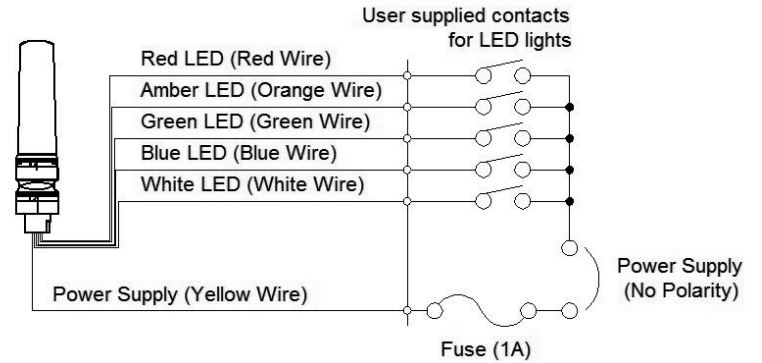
User supplied contacts for LED lights

Red LED (Red Wire)

Amber LED (Orange Wire)

Green LED (Green Wire)

Blue LED (Blue Wire)

White LED (White Wire)

Power Supply (No Polarity)

Power Supply (Yellow Wire)

Fuse (1A)